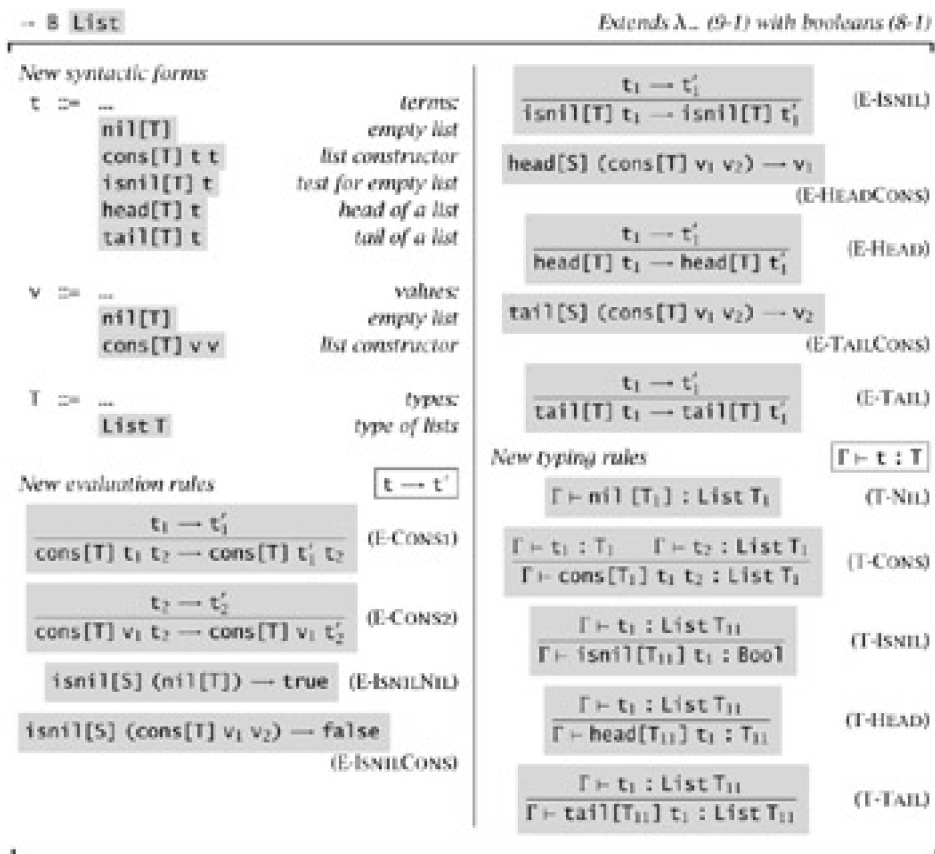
→ B List

Extends λ→ (9-1) with booleans (8-1)

New syntactic forms

| | | |
|---|---|---|
| t ::= | ... | terms: |
| | nil[T] | empty list |
| | cons[T] t t | list constructor |
| | isnil[T] t | test for empty list |
| | head[T] t | head of a list |
| | tail[T] t | tail of a list |

| | | |
|---|---|---|
| v ::= | ... | values: |
| | nil[T] | empty list |
| | cons[T] v v | list constructor |

| | | |
|---|---|---|
| T ::= | ... | types: |
| | List T | type of lists |

New evaluation rules $t \longrightarrow t'$

$\frac{t_1 \longrightarrow t_1'}{cons[T]\ t_1\ t_2 \longrightarrow cons[T]\ t_1'\ t_2}$ (E-CONS1)

$\frac{t_2 \longrightarrow t_2'}{cons[T]\ v_1\ t_2 \longrightarrow cons[T]\ v_1\ t_2'}$ (E-CONS2)

$isnil[S]\ (nil[T]) \longrightarrow true$ (E-ISNILNIL)

$isnil[S]\ (cons[T]\ v_1\ v_2) \longrightarrow false$ (E-ISNILCONS)

$\frac{t_1 \longrightarrow t_1'}{isnil[T]\ t_1 \longrightarrow isnil[T]\ t_1'}$ (E-ISNIL)

$head[S]\ (cons[T]\ v_1\ v_2) \longrightarrow v_1$ (E-HEADCONS)

$\frac{t_1 \longrightarrow t_1'}{head[T]\ t_1 \longrightarrow head[T]\ t_1'}$ (E-HEAD)

$tail[S]\ (cons[T]\ v_1\ v_2) \longrightarrow v_2$ (E-TAILCONS)

$\frac{t_1 \longrightarrow t_1'}{tail[T]\ t_1 \longrightarrow tail[T]\ t_1'}$ (E-TAIL)

New typing rules $\Gamma \vdash t : T$

$\Gamma \vdash nil\ [T_1] : List\ T_1$ (T-NIL)

$\frac{\Gamma \vdash t_1 : T_1 \qquad \Gamma \vdash t_2 : List\ T_1}{\Gamma \vdash cons\ [T_1]\ t_1\ t_2 : List\ T_1}$ (T-CONS)

$\frac{\Gamma \vdash t_1 : List\ T_{11}}{\Gamma \vdash isnil[T_{11}]\ t_1 : Bool}$ (T-ISNIL)

$\frac{\Gamma \vdash t_1 : List\ T_{11}}{\Gamma \vdash head[T_{11}]\ t_1 : T_{11}}$ (T-HEAD)

$\frac{\Gamma \vdash t_1 : List\ T_{11}}{\Gamma \vdash tail[T_{11}]\ t_1 : List\ T_{11}}$ (T-TAIL)